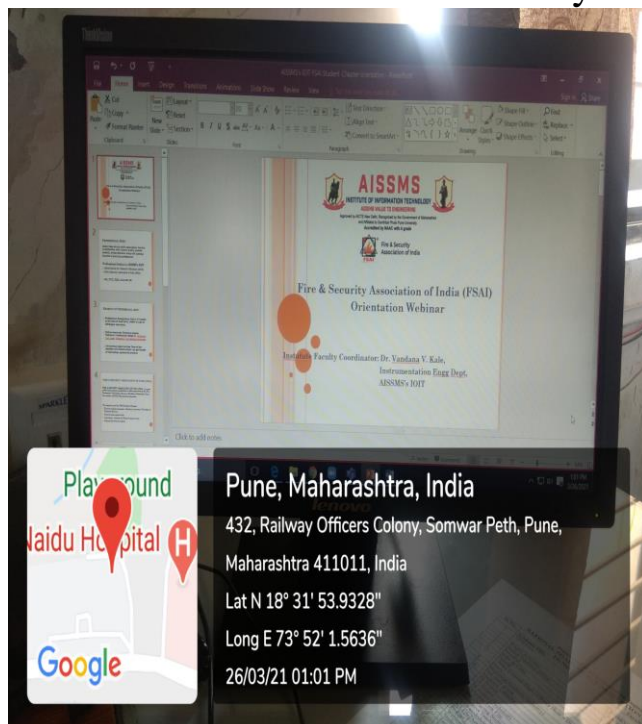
AISSMS
INSTITUTE OF INFORMATION TECHNOLOGY

Fire & Security Association of India

Fire & Security Association of India (FSAI) Orientation Webinar

Institute Faculty Coordinator: Dr. Vandana V. Kale, Instrumentation Engg Dept. AISSMS's IOIT

Click to add notes

lenovo

Playground
Naidu Hospital
Google

Pune, Maharashtra, India
432, Railway Officers Colony, Somwar Peth, Pune, Maharashtra 411011, India
Lat N 18° 31' 53.9328"
Long E 73° 52' 1.5636"
26/03/21 01:01 PM